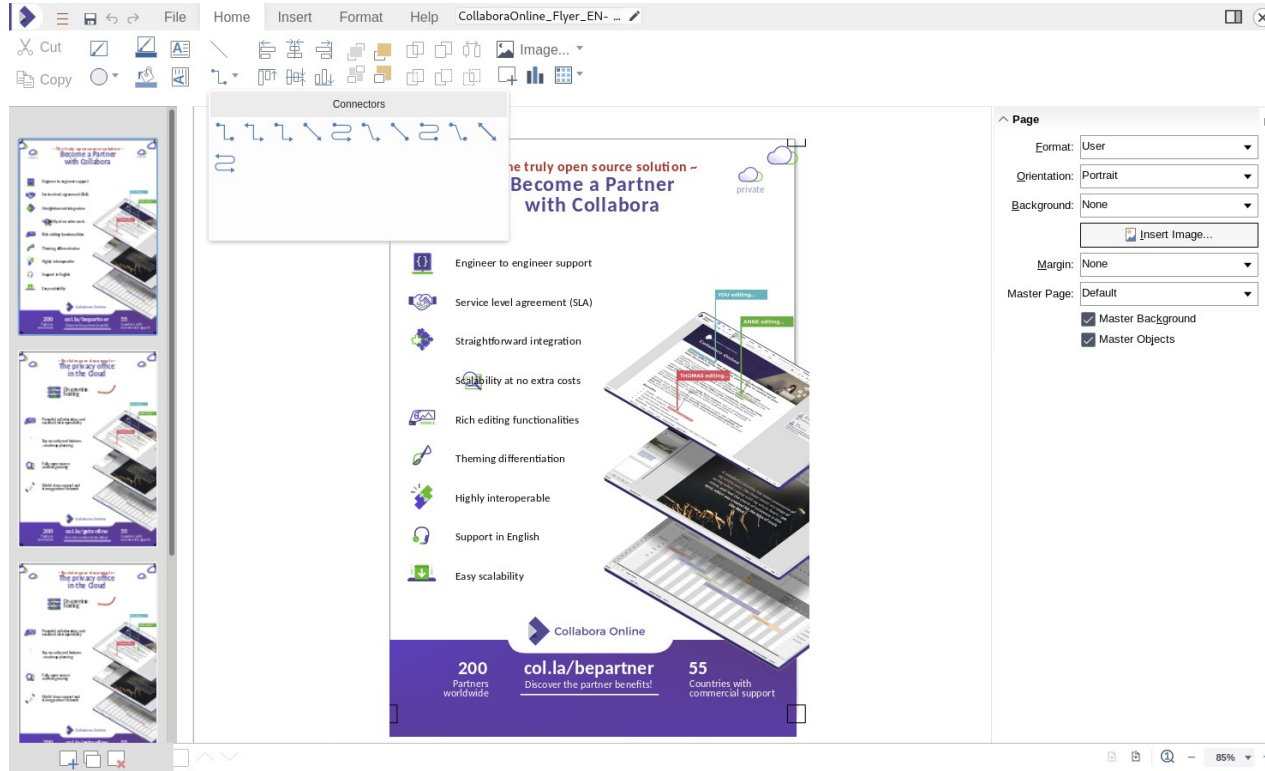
File Home Insert Format Help CollaboraOnline_Flyer_EN- ...

Cut
Copy
Image...

Connectors

~ The truly open source solution ~
Become a Partner
with Collabora

private

Engineer to engineer support
Service level agreement (SLA)
Straightforward integration
Scalability at no extra costs
Rich editing functionalities
Theming differentiation
Highly interoperable
Support in English
Easy scalability

YOU editing...
ANNE editing...
THOMAS editing...

Collabora Online

200
Partners worldwide

col.la/bepartner
Discover the partner benefits!

55
Countries with commercial support

Page
Format: User
Orientation: Portrait
Background: None
Insert Image...
Margin: None
Master Page: Default
Master Background
Master Objects

85%